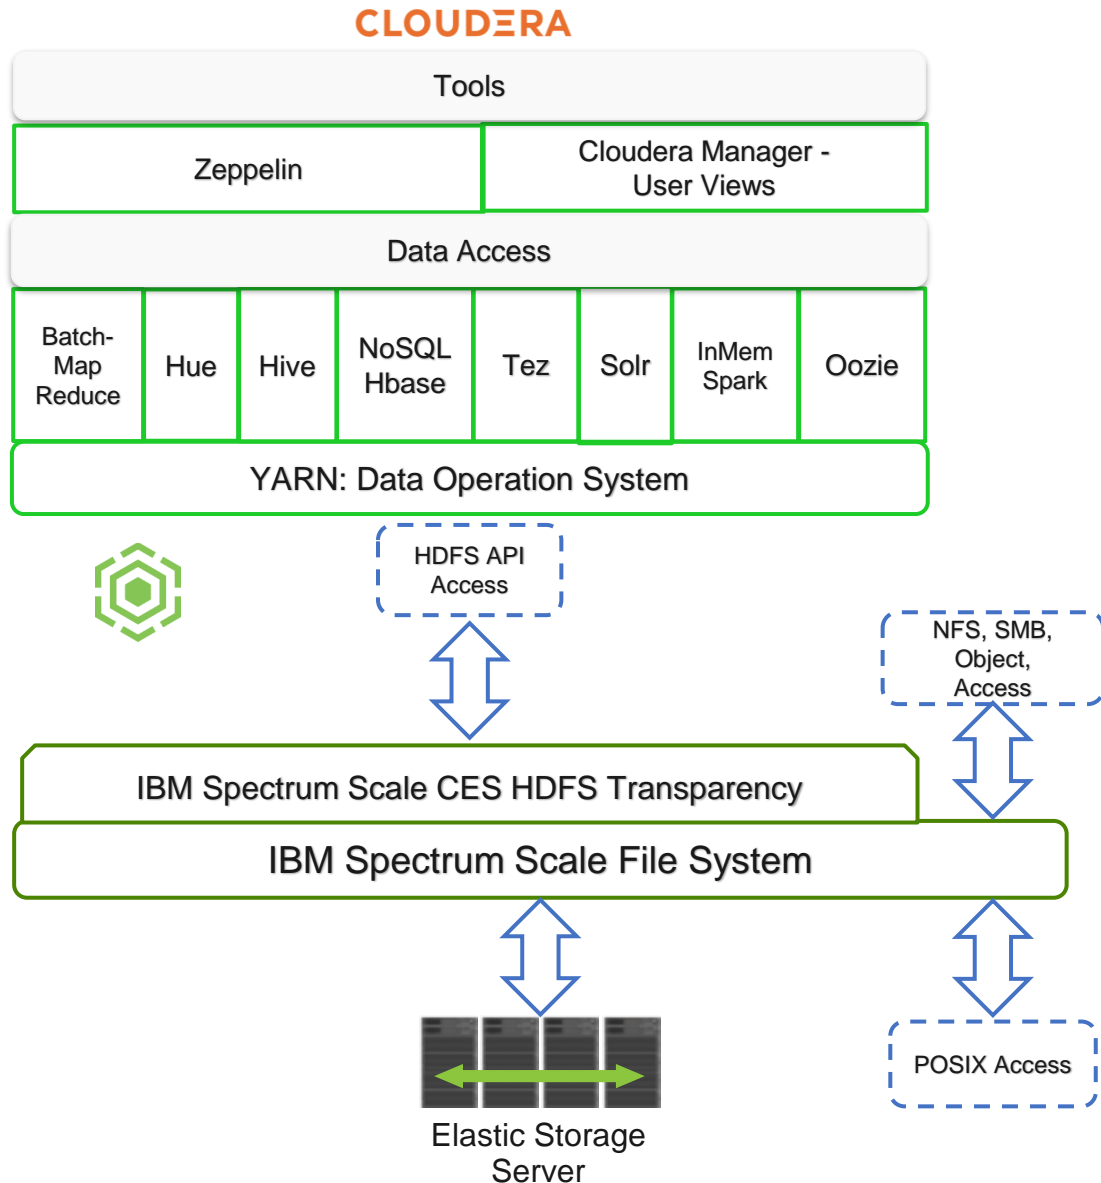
CLOUDERA

Tools

Zeppelin

Cloudera Manager - User Views

Data Access

Batch-Map Reduce

Hue

Hive

NoSQL Hbase

Tez

Solr

InMem Spark

Oozie

YARN: Data Operation System

HDFS API Access

NFS, SMB, Object, Access

IBM Spectrum Scale CES HDFS Transparency

IBM Spectrum Scale File System

Elastic Storage Server

POSIX Access